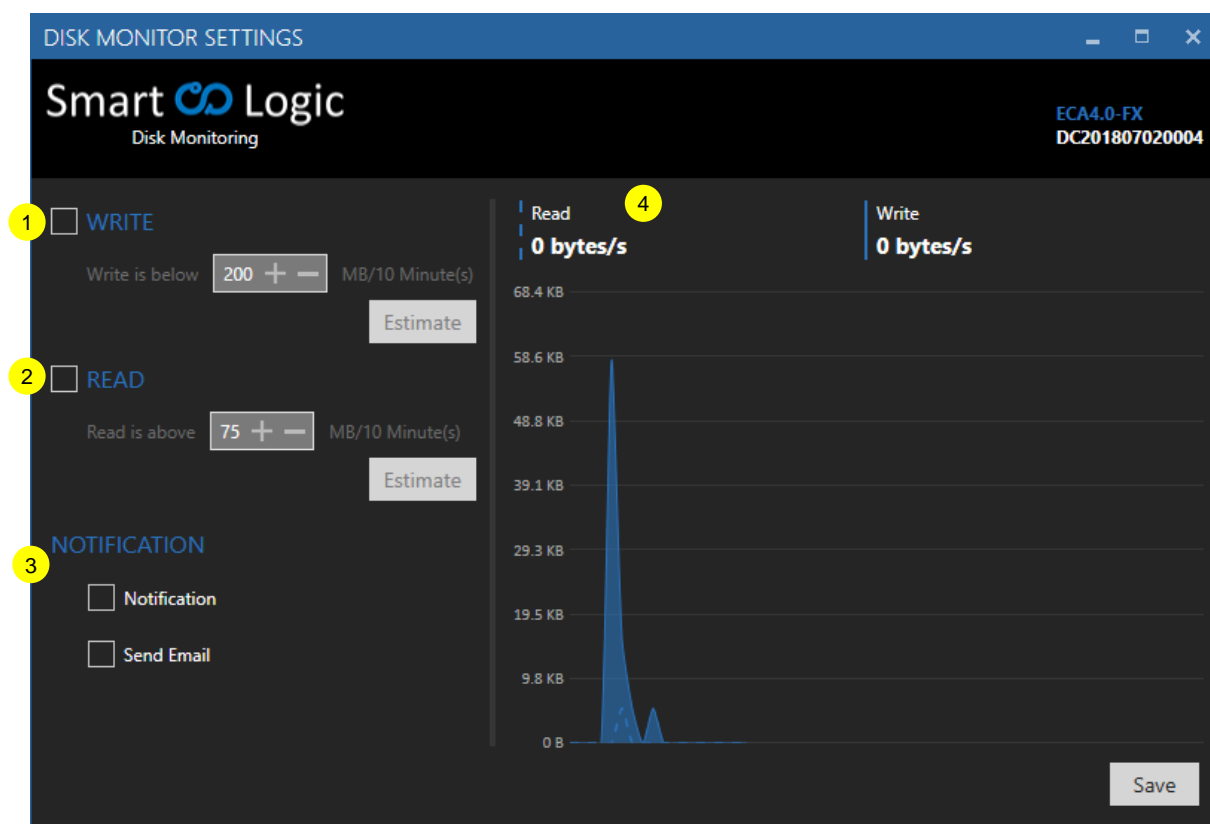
DISK MONITOR SETTINGS

Smart Logic
Disk Monitoring

ECA4.0-FX
DC201807020004

1 WRITE

Write is below 200 + − MB/10 Minute(s)

Estimate

2 READ

Read is above 75 + − MB/10 Minute(s)

Estimate

NOTIFICATION 3

Notification

Send Email

Read 4
0 bytes/s

Write
0 bytes/s

68.4 KB
58.6 KB
48.8 KB
39.1 KB
29.3 KB
19.5 KB
9.8 KB
0 B

Save